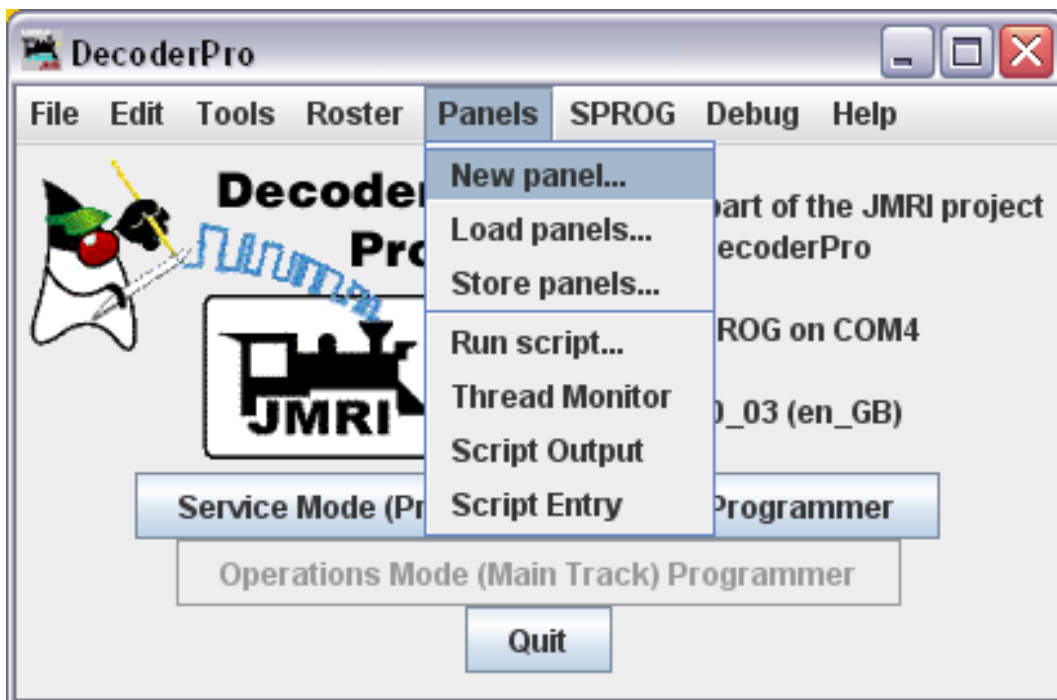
DecoderPro

File Edit Tools Roster Panels SPROG Debug Help

New panel...
Load panels...
Store panels...
Run script...
Thread Monitor
Script Output
Script Entry

Decoder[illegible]
Pro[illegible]

JMRI

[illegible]part of the JMRI project
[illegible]ecoderPro

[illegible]ROG on COM4

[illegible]0_03 (en_GB)

Service Mode (Pr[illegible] Programmer

Operations Mode (Main Track) Programmer

Quit